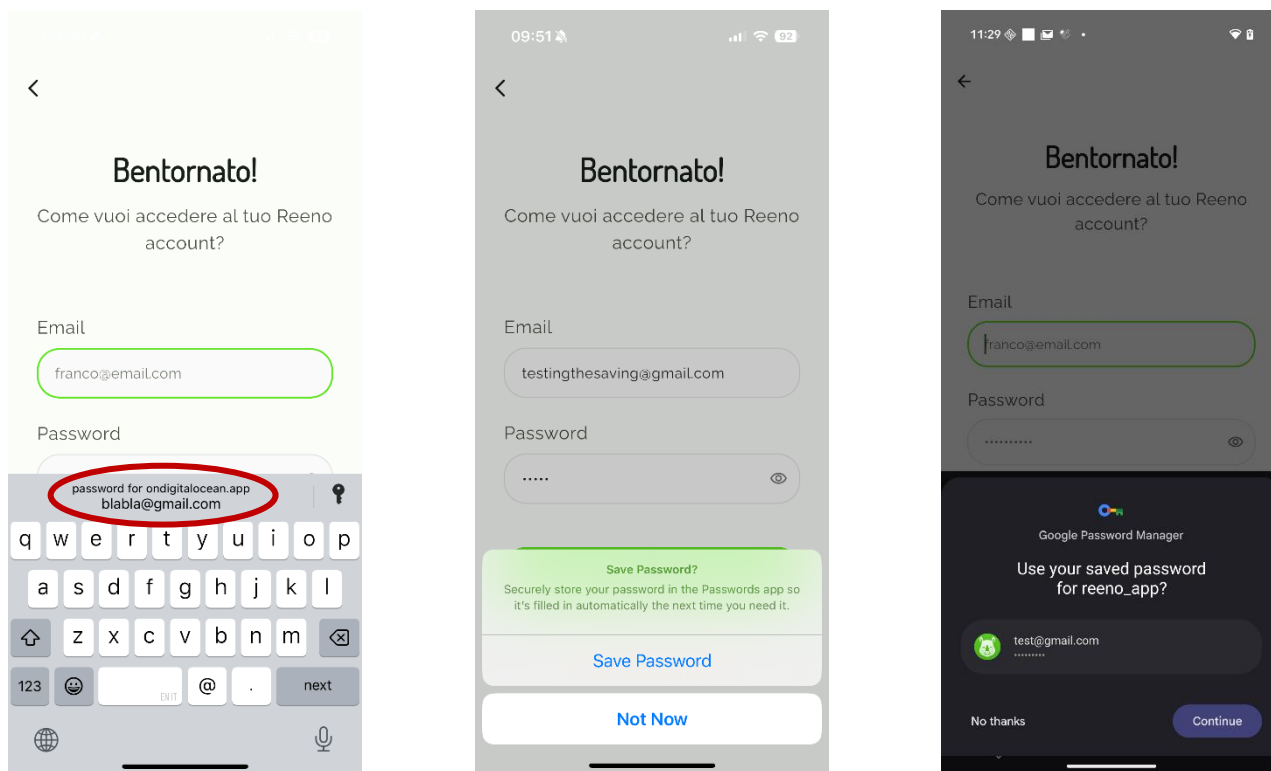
<

Bentornato!

Come vuoi accedere al tuo Reeno account?

Email

franco@email.com

Password

password for ondigitalocean.app
blabla@gmail.com

q w e r t y u i o p
a s d f g h j k l
z x c v b n m
123 @ . next

09:51 92

<

Bentornato!

Come vuoi accedere al tuo Reeno account?

Email

testingthesaving@gmail.com

Password

•••••

Save Password?

Securely store your password in the Passwords app so it's filled in automatically the next time you need it.

Save Password

Not Now

11:29

←

Bentornato!

Come vuoi accedere al tuo Reeno account?

Email

franco@email.com

Password

••••••••••

Google Password Manager

Use your saved password for reeno_app?

test@gmail.com
•••••••••

No thanks

Continue